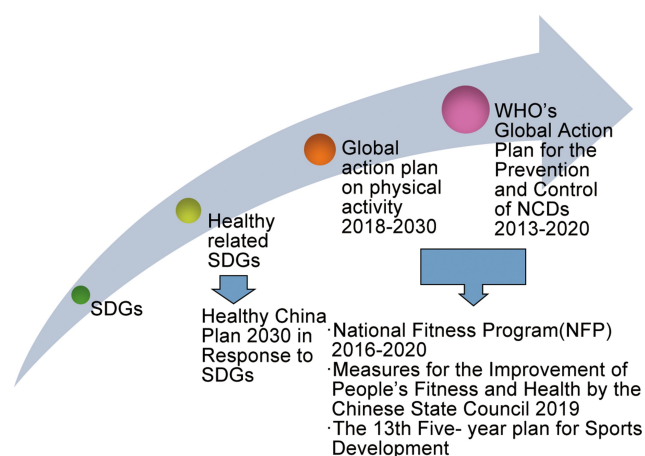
SDGs

Healthy related SDGs

Global action plan on physical activity 2018-2030

WHO's Global Action Plan for the Prevention and Control of NCDs 2013-2020

Healthy China Plan 2030 in Response to SDGs

·National Fitness Program(NFP) 2016-2020
·Measures for the Improvement of People's Fitness and Health by the Chinese State Council 2019
·The 13th Five- year plan for Sports Development